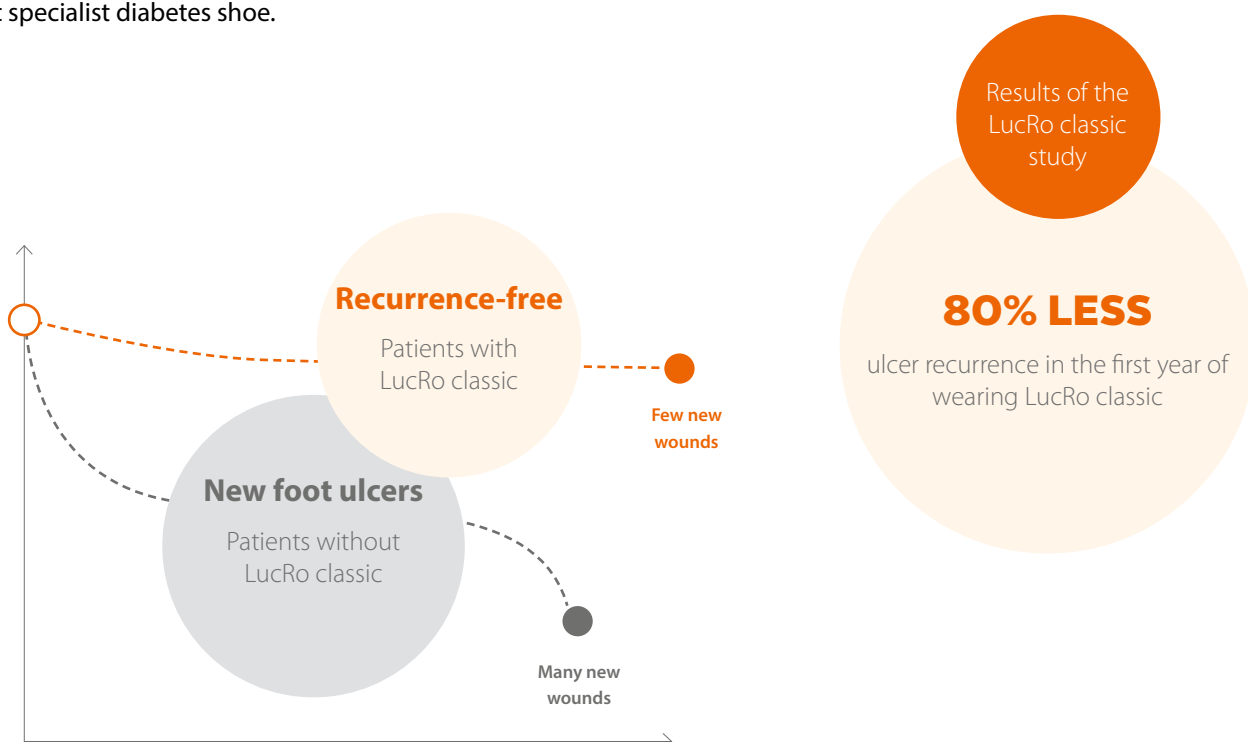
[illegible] specialist diabetes shoe.

Recurrence-free

Patients with LucRo classic

Few new wounds

New foot ulcers

Patients without LucRo classic

Many new wounds

Results of the LucRo classic study

80% LESS

ulcer recurrence in the first year of wearing LucRo classic